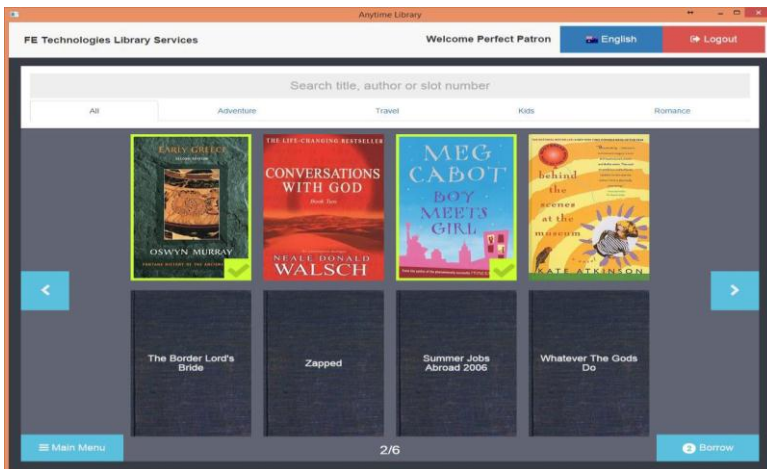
Anytime Library

FE Technologies Library Services

Welcome Perfect Patron

English

Logout

Search title, author or slot number

All

Adventure

Travel

Kids

Romance

EARLY GREECE
SECOND EDITION
OSWYN MURRAY

THE LIFE-CHANGING BESTSELLER
CONVERSATIONS WITH GOD
Book Two
NEALE DONALD WALSCH

MEG CABOT
BOY MEETS GIRL

behind the scenes at the museum
KATE ATKINSON

The Border Lord's Bride

Zapped

Summer Jobs Abroad 2006

Whatever The Gods Do

Main Menu

2/6

2 Borrow